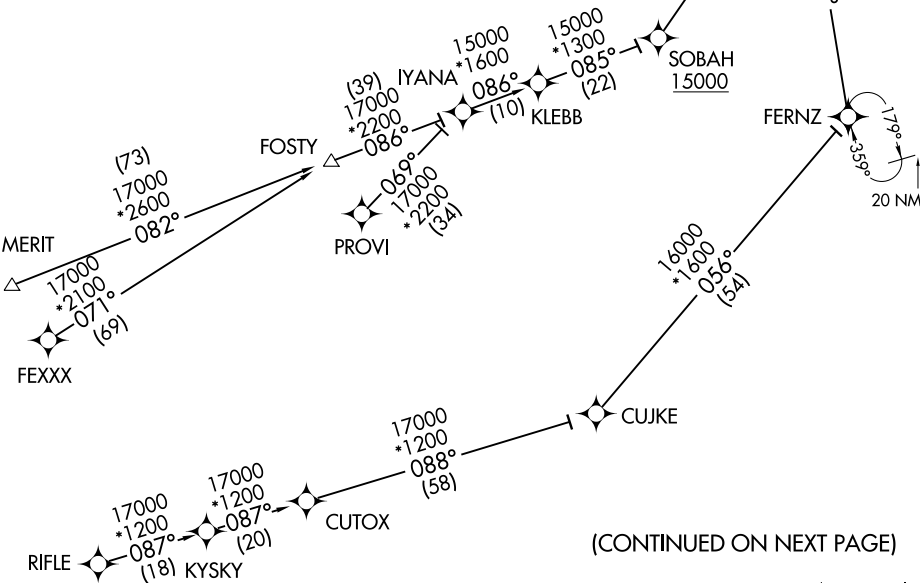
15000
*1300
085°
(22)
SOBAH
15000

15000
*1600
086°
(10)
IYANA
KLEBB

(39)
17000
*2200
086°
FOSTY

069°
17000
*2200
(34)
PROVI

FERNZ
179°
359°
20 NM

(73)
17000
*2600
082°
MERIT

17000
*2100
071°
(69)
FEXXX

16000
*1600
056°
(54)

CUJKE

17000
*1200
088°
(58)

17000
*1200
087°
(20)
CUTOX

17000
*1200
087°
(18)
RIFLE
KYSKY

(CONTINUED ON NEXT PAGE)